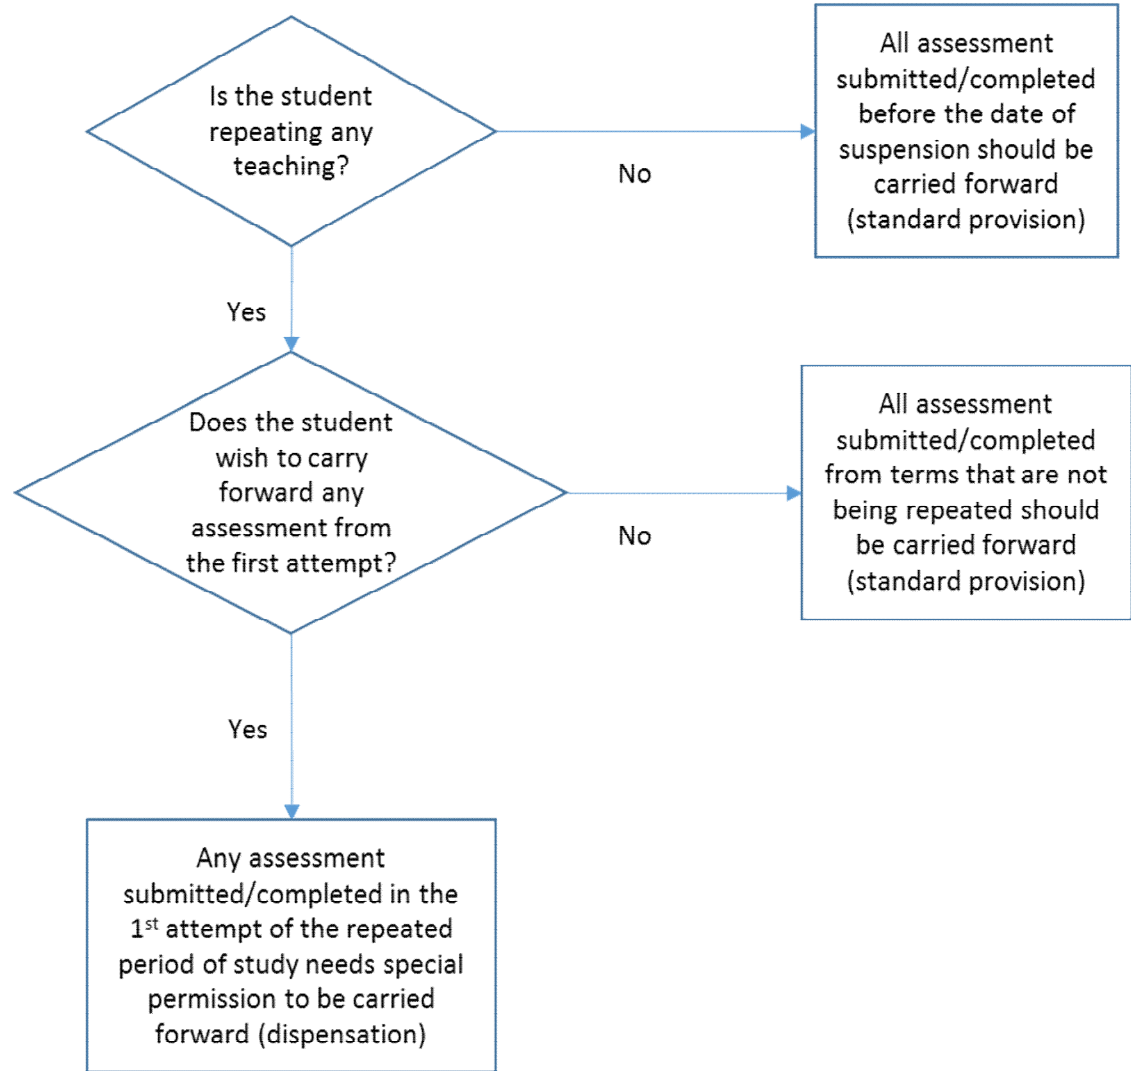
Is the student repeating any teaching?

No

All assessment submitted/completed before the date of suspension should be carried forward (standard provision)

Yes

Does the student wish to carry forward any assessment from the first attempt?

No

All assessment submitted/completed from terms that are not being repeated should be carried forward (standard provision)

Yes

Any assessment submitted/completed in the 1$^{st}$ attempt of the repeated period of study needs special permission to be carried forward (dispensation)